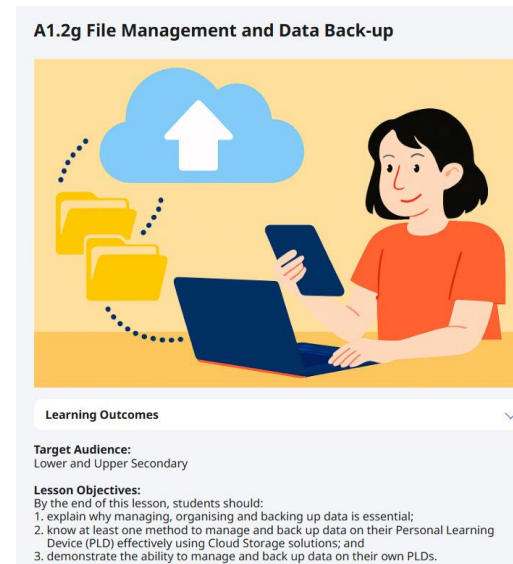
A1.2g File Management and Data Back-up

Learning Outcomes

Target Audience:
Lower and Upper Secondary

Lesson Objectives:
By the end of this lesson, students should:
1. explain why managing, organising and backing up data is essential;
2. know at least one method to manage and back up data on their Personal Learning Device (PLD) effectively using Cloud Storage solutions; and
3. demonstrate the ability to manage and back up data on their own PLDs.